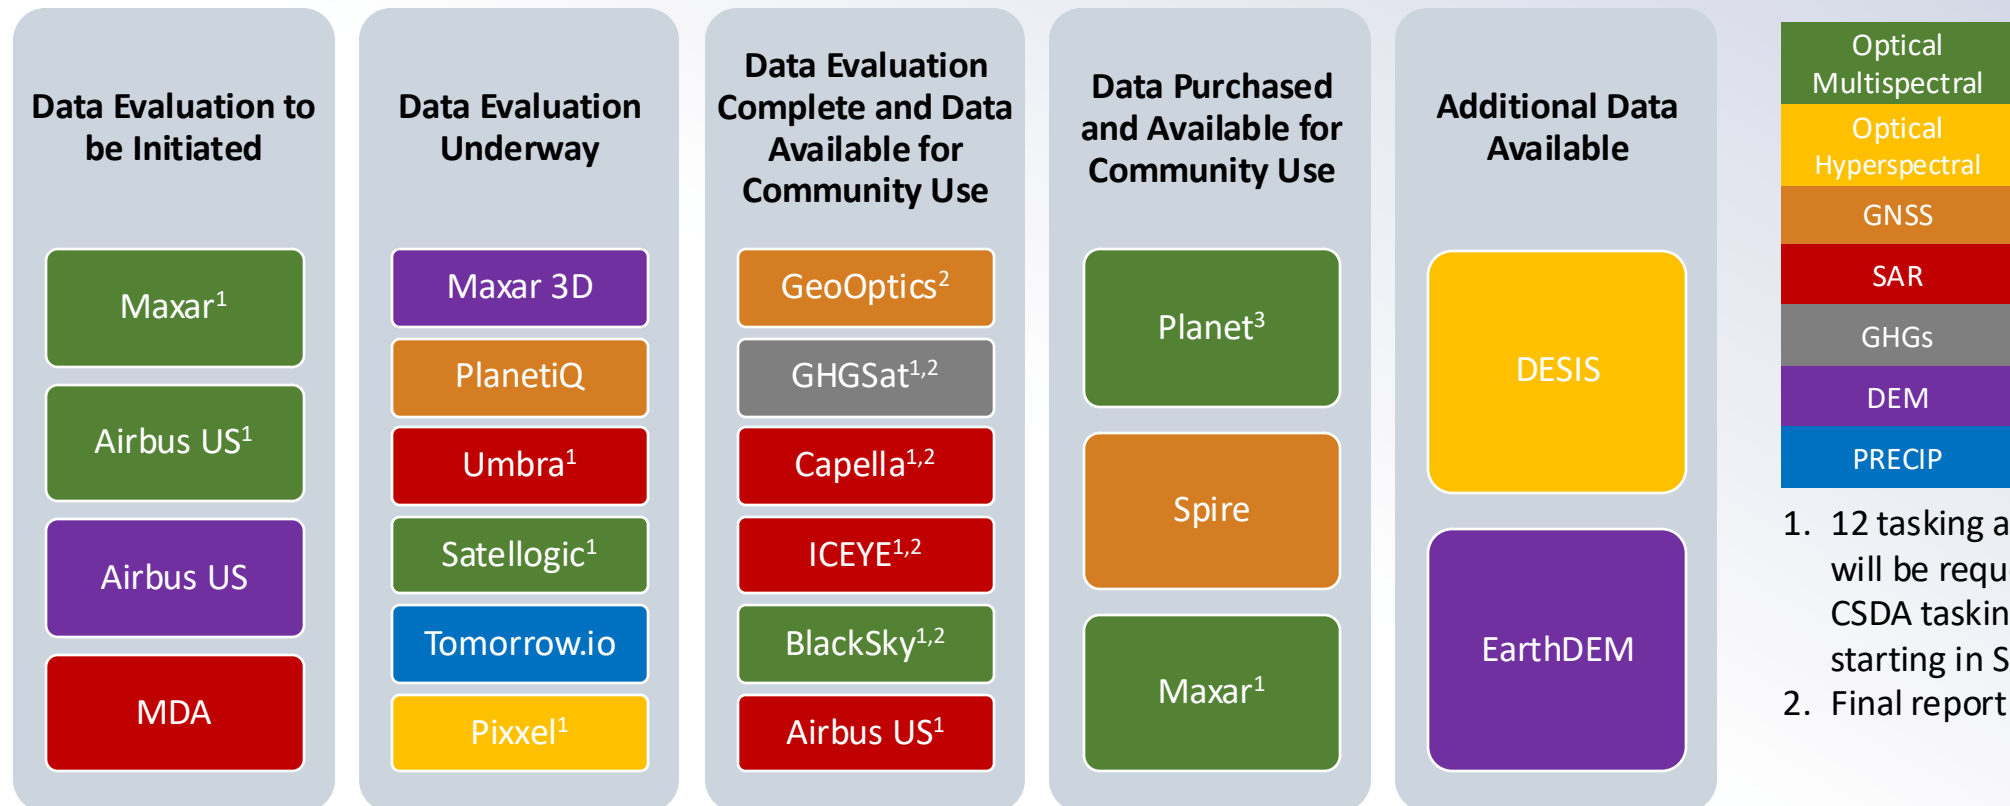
Data Evaluation to be Initiated

Maxar$^1$

Airbus US$^1$

Airbus US

MDA

Data Evaluation Underway

Maxar 3D

PlanetiQ

Umbra$^1$

Satellogic$^1$

Tomorrow.io

Pixxel$^1$

Data Evaluation Complete and Data Available for Community Use

GeoOptics$^2$

GHGSat$^{1,2}$

Capella$^{1,2}$

ICEYE$^{1,2}$

BlackSky$^{1,2}$

Airbus US$^1$

Data Purchased and Available for Community Use

Planet$^3$

Spire

Maxar$^1$

Additional Data Available

DESIS

EarthDEM

Optical Multispectral

Optical Hyperspectral

GNSS

SAR

GHGs

DEM

PRECIP

1. 12 tasking a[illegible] will be requ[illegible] CSDA taskin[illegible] starting in S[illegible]
2. Final report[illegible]